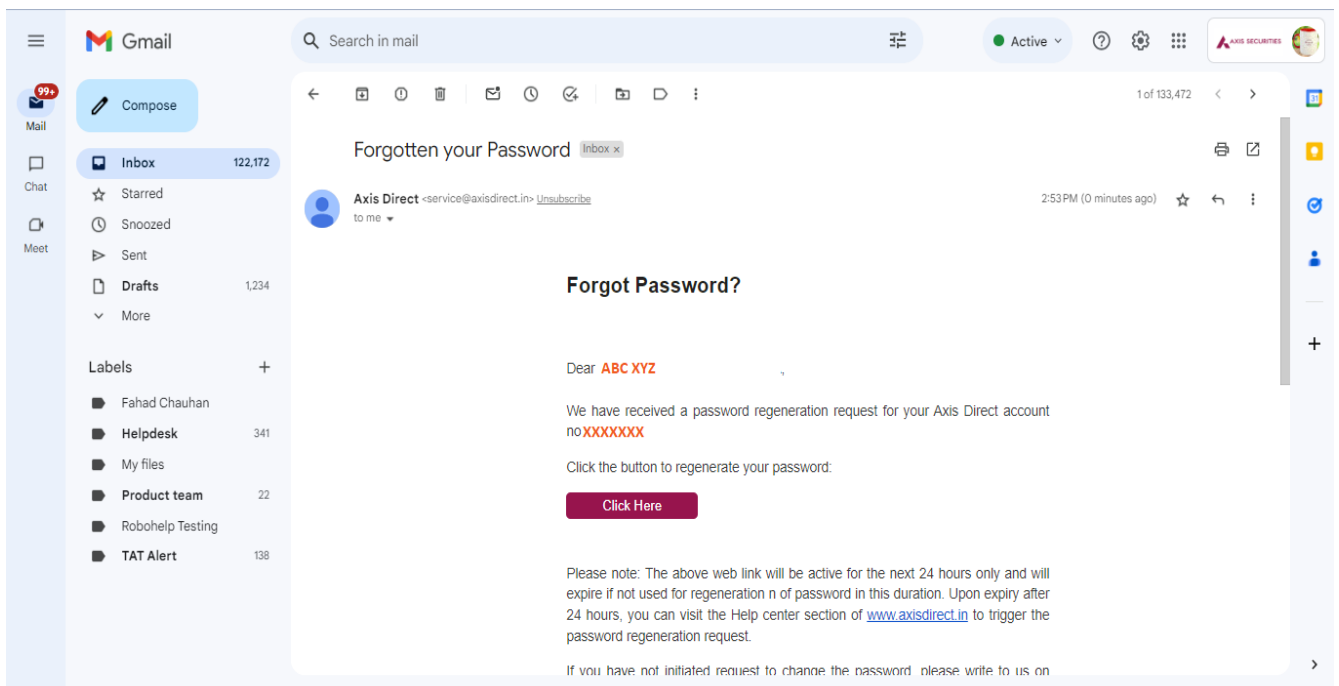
Gmail

Search in mail

Active

AXIS SECURITIES

99+
Mail

Chat

Meet

Compose

Inbox 122,172
Starred
Snoozed
Sent
Drafts 1,234
More

Labels +
Fahad Chauhan
Helpdesk 341
My files
Product team 22
Robohelp Testing
TAT Alert 138

1 of 133,472

Forgotten your Password Inbox ×

Axis Direct <service@axisdirect.in> Unsubscribe
to me

2:53 PM (0 minutes ago)

Forgot Password?

Dear ABC XYZ

We have received a password regeneration request for your Axis Direct account no XXXXXXX

Click the button to regenerate your password:

Click Here

Please note: The above web link will be active for the next 24 hours only and will expire if not used for regeneration n of password in this duration. Upon expiry after 24 hours, you can visit the Help center section of www.axisdirect.in to trigger the password regeneration request.

If you have not initiated request to change the password, please write to us on